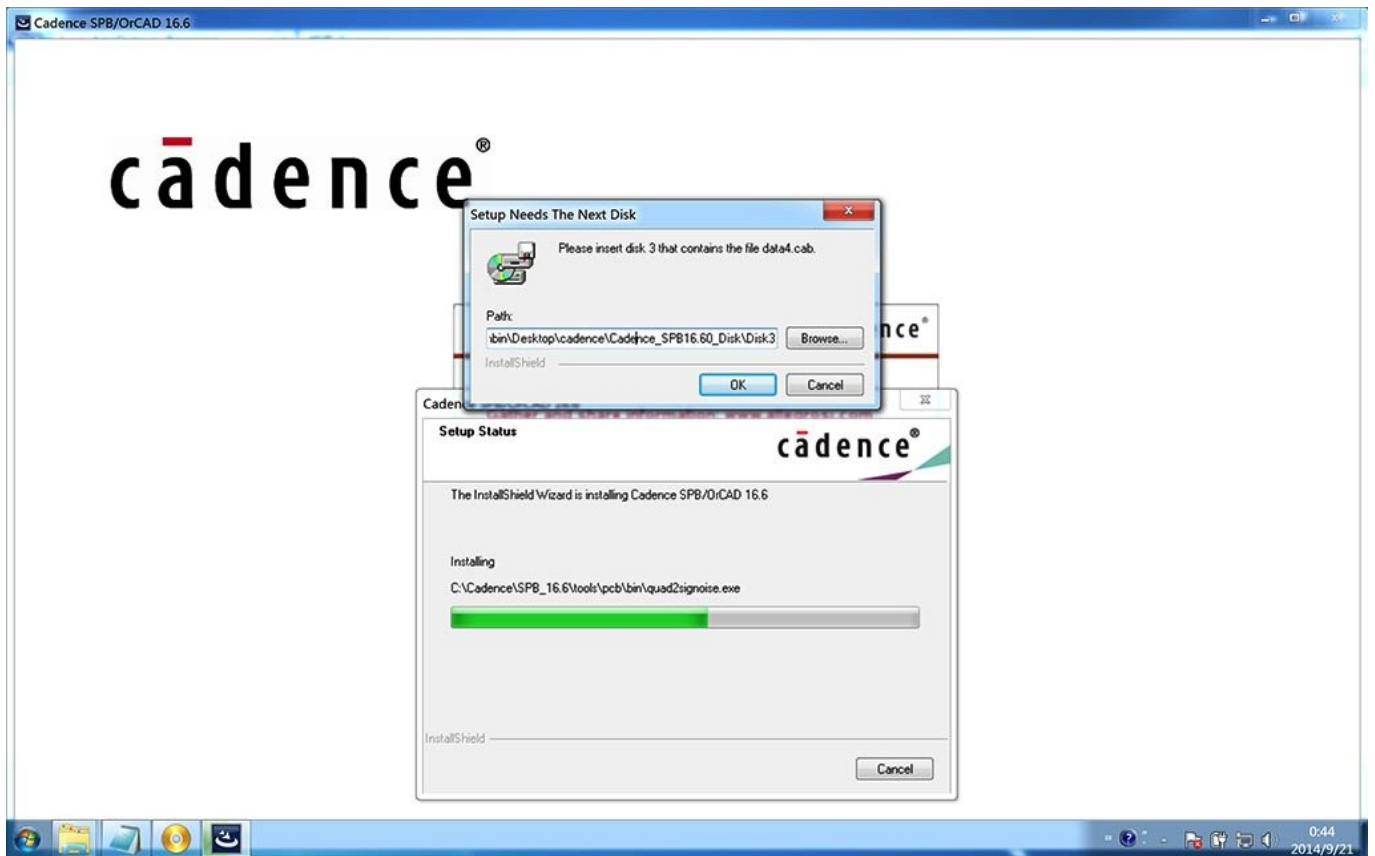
Cadence SPB/OrCAD 16.6

cādence®

Setup Needs The Next Disk

Please insert disk 3 that contains the file data4.cab.

Path:
ibin\Desktop\cadence\Cadence_SPB16.60_Disk\Disk3

Browse...

InstallShield

OK

Cancel

nce®

Caden

Setup Status

cādence®

The InstallShield Wizard is installing Cadence SPB/OrCAD 16.6

Installing

C:\Cadence\SPB_16.6\tools\pcb\bin\quad2signoise.exe

InstallShield

Cancel

0:44
2014/9/21